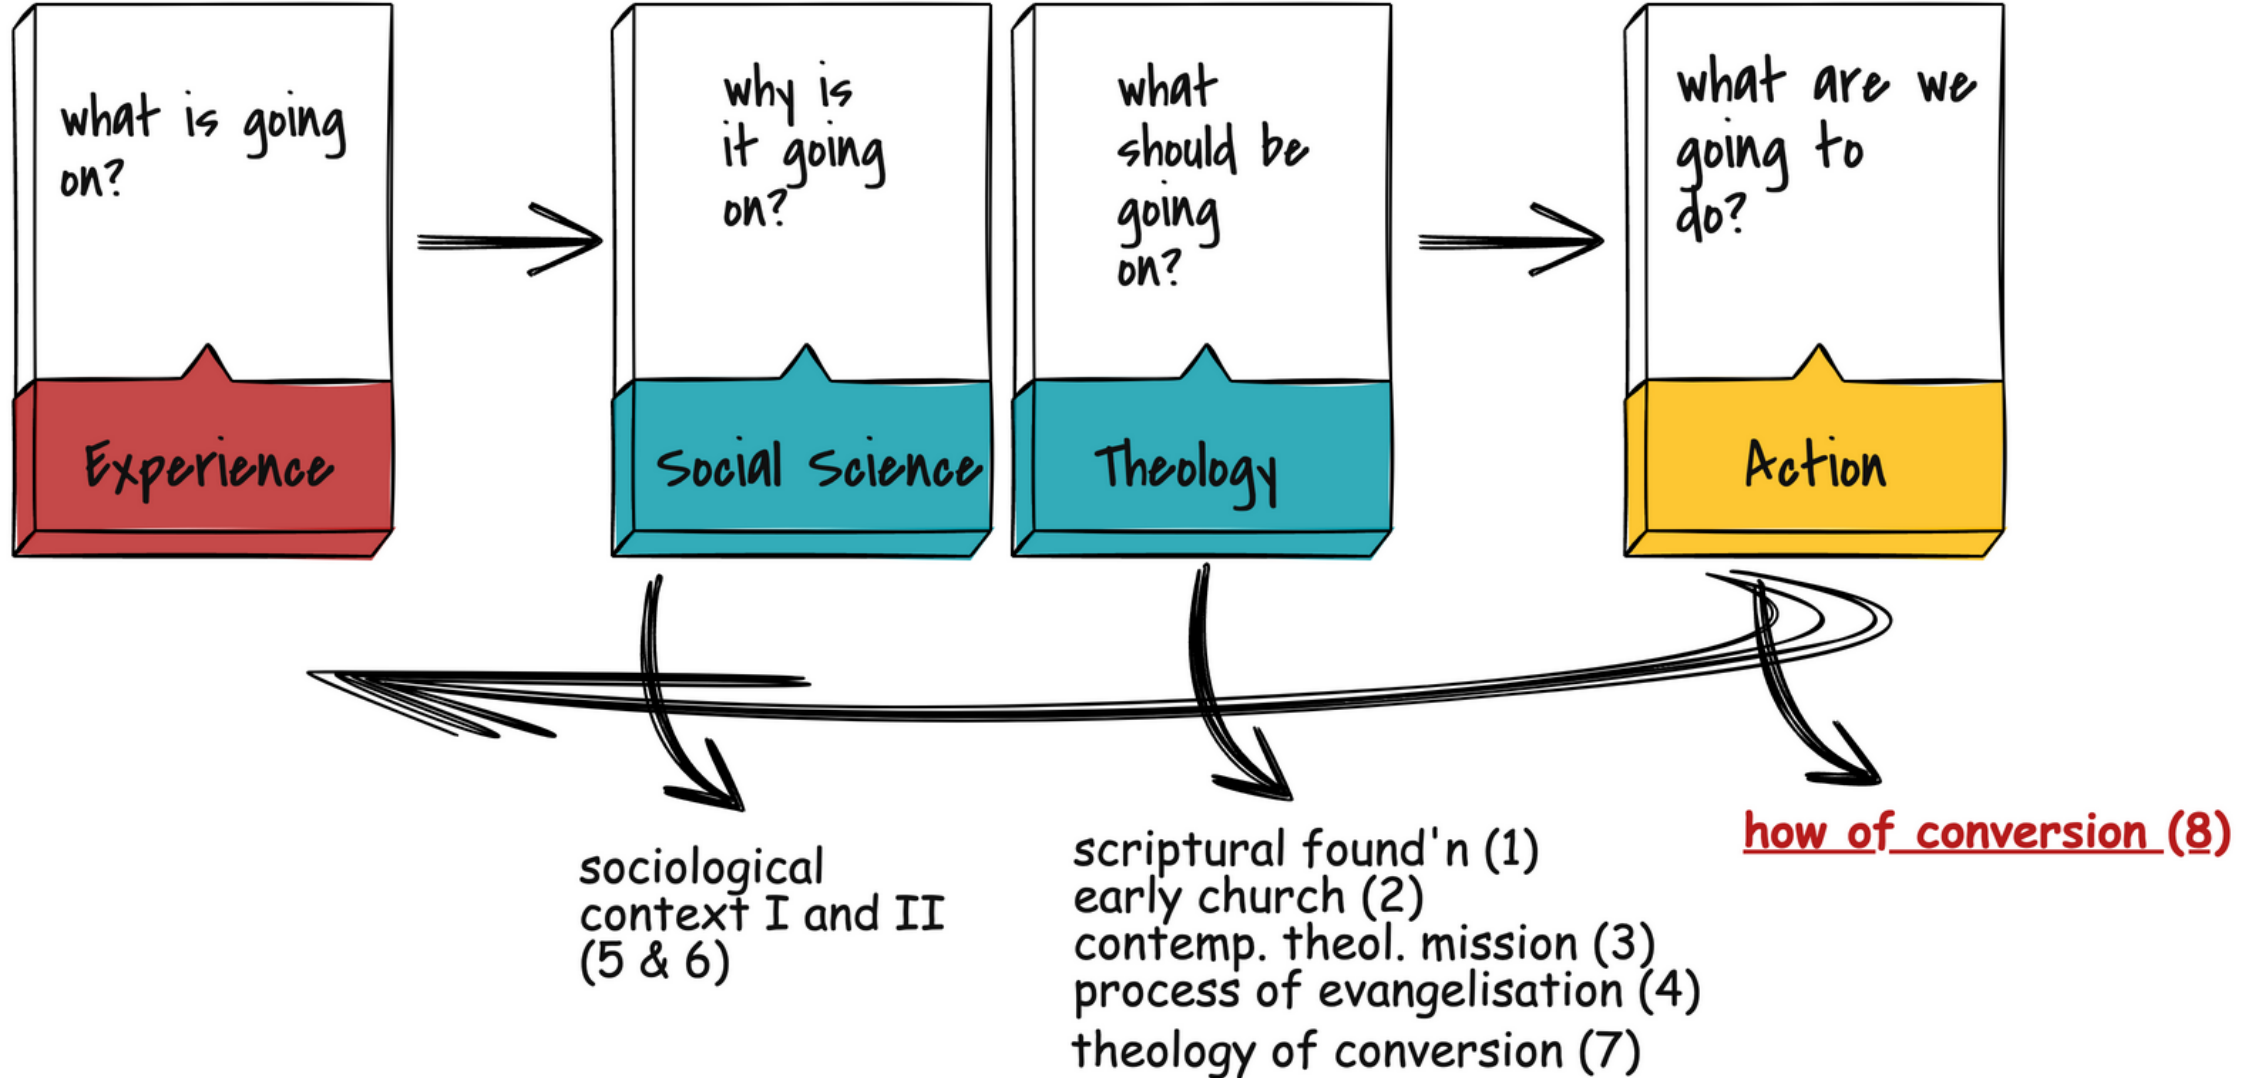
what is going on?

Experience

why is it going on?

Social Science

what should be going on?

Theology

what are we going to do?

Action

sociological context I and II (5 & 6)

scriptural found'n (1)
early church (2)
contemp. theol. mission (3)
process of evangelisation (4)
theology of conversion (7)

how of conversion (8)